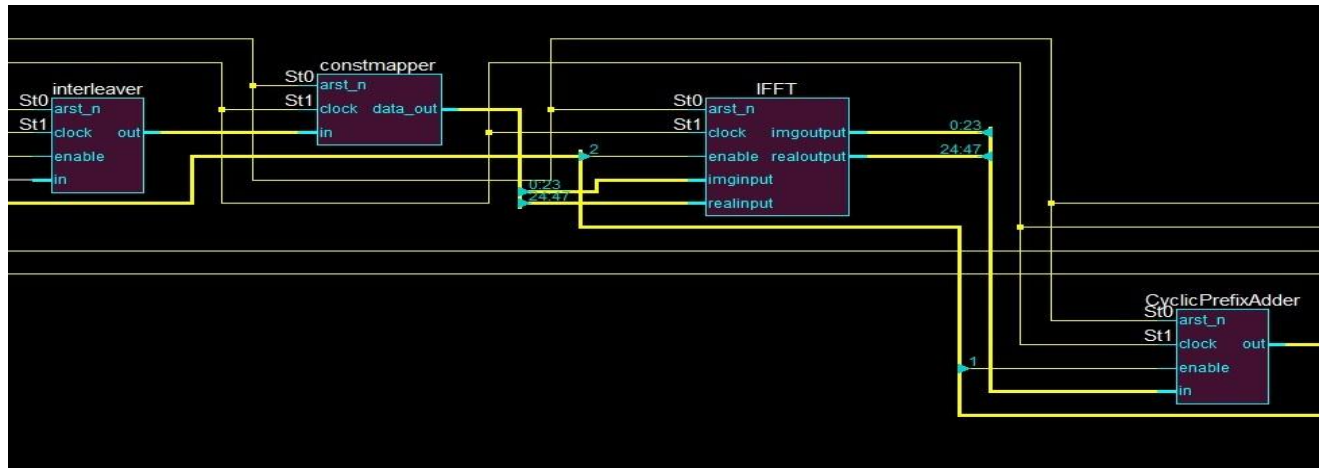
interleaver
St0 arst_n
St1 clock out
enable
in

constmapper
St0 arst_n
St1 clock data_out
in

IFFT
St0 arst_n
St1 clock imgoutput
enable realoutput
imginput
realinput

0:23
24:47
2
0:23
24:47

CyclicPrefixAdder
St0 arst_n
St1 clock out
enable
in

1